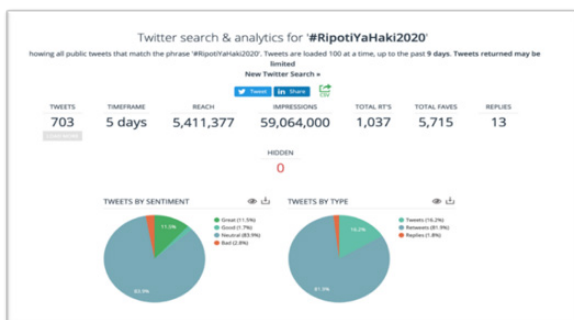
Twitter search & analytics for '#RipotiYaHaki2020'

howing all public tweets that match the phrase '#RipotiYaHaki2020'. Tweets are loaded 100 at a time, up to the past 9 days. Tweets returned may be limited

New Twitter Search »

Tweet | in Share

| TWEETS | TIMEFRAME | REACH | IMPRESSIONS | TOTAL RT'S | TOTAL FAVES | REPLIES |
|---|---|---|---|---|---|---|
| 703 | 5 days | 5,411,377 | 59,064,000 | 1,037 | 5,715 | 13 |

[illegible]

HIDDEN
0

TWEETS BY SENTIMENT

Great (11.5%)
Good (1.7%)
Neutral (83.9%)
Bad (2.8%)

11.5%

83.9%

TWEETS BY TYPE

Tweets (16.2%)
Retweets (81.9%)
Replies (1.8%)

16.2%

81.9%